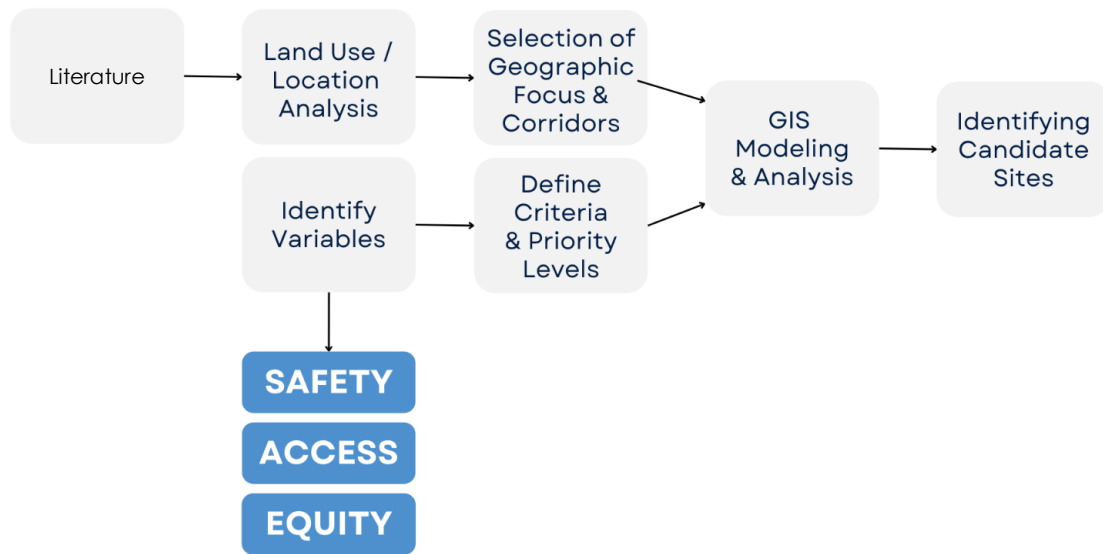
Literature

Land Use / Location Analysis

Selection of Geographic Focus & Corridors

GIS Modeling & Analysis

Identifying Candidate Sites

Identify Variables

Define Criteria & Priority Levels

SAFETY

ACCESS

EQUITY